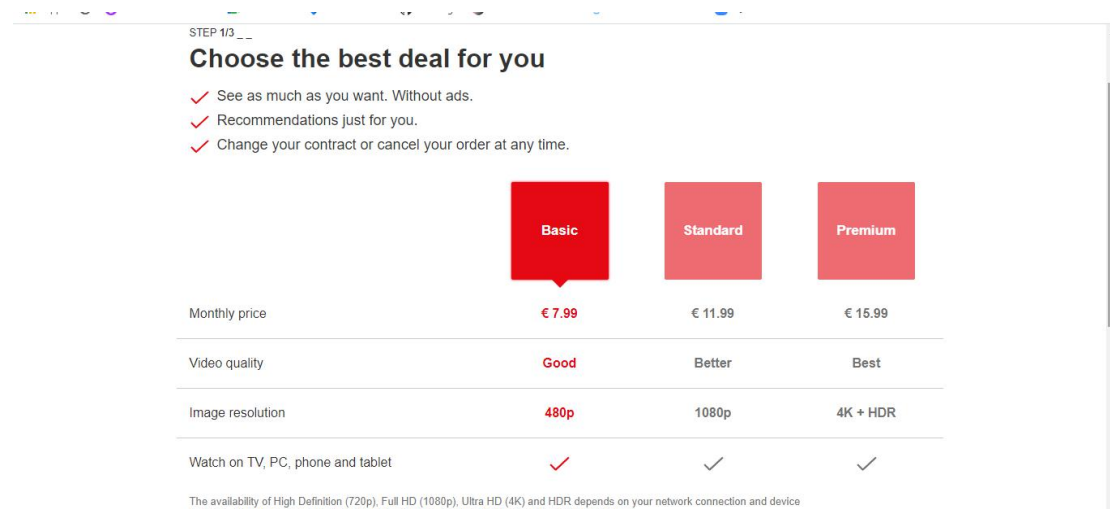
STEP 1/3

Choose the best deal for you

See as much as you want. Without ads.
Recommendations just for you.
Change your contract or cancel your order at any time.

| | Basic | Standard | Premium |
|---|---|---|---|
| Monthly price | € 7.99 | € 11.99 | € 15.99 |
| Video quality | Good | Better | Best |
| Image resolution | 480p | 1080p | 4K + HDR |
| Watch on TV, PC, phone and tablet | ✓ | ✓ | ✓ |

The availability of High Definition (720p), Full HD (1080p), Ultra HD (4K) and HDR depends on your network connection and device